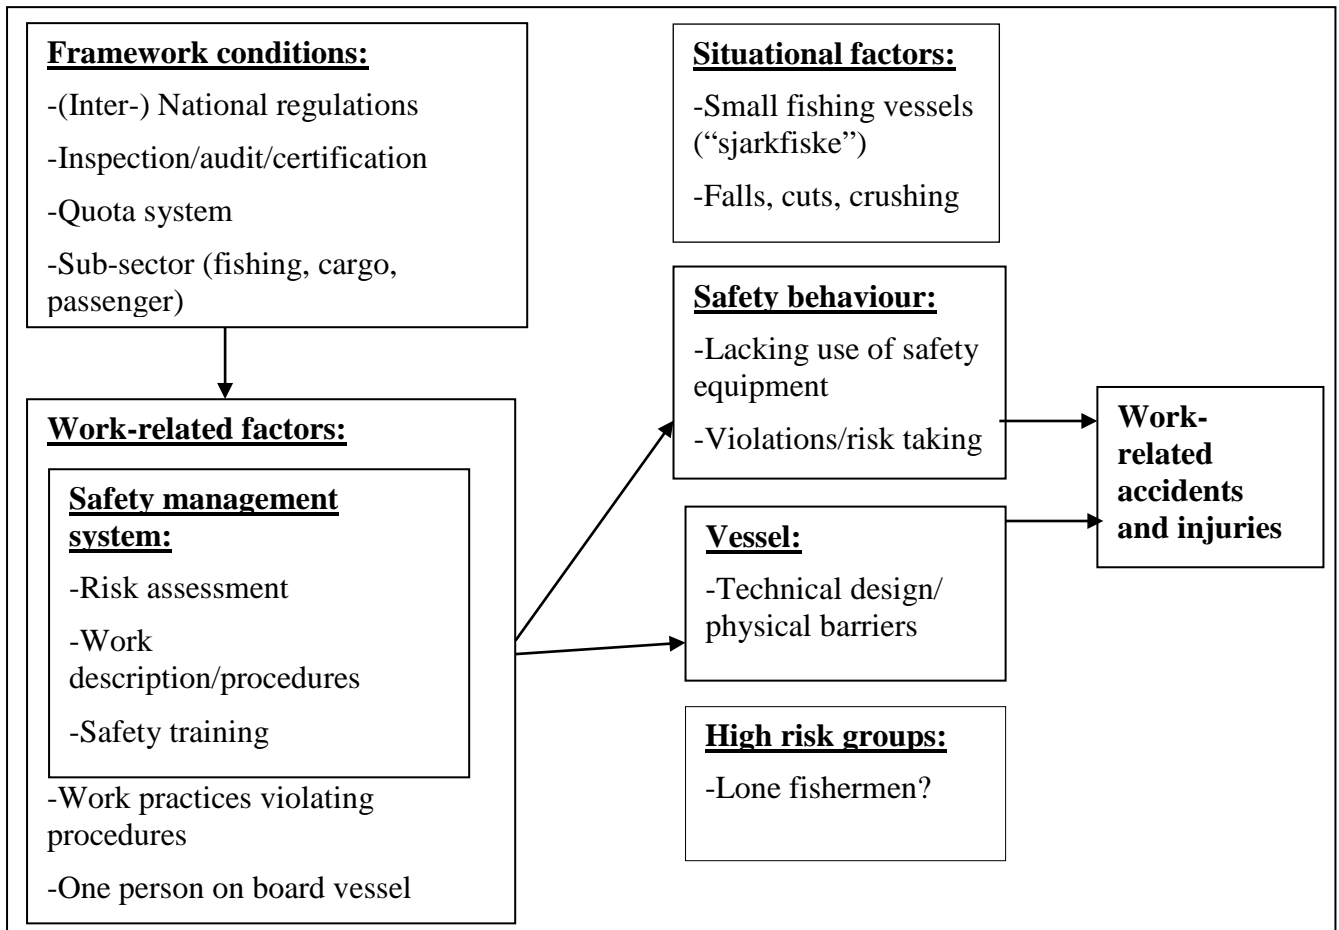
Framework conditions:

-(Inter-) National regulations

-Inspection/audit/certification

-Quota system

-Sub-sector (fishing, cargo, passenger)

Work-related factors:

Safety management system:

-Risk assessment

-Work description/procedures

-Safety training

-Work practices violating procedures

-One person on board vessel

Situational factors:

-Small fishing vessels ("sjarkfiske")

-Falls, cuts, crushing

Safety behaviour:

-Lacking use of safety equipment

-Violations/risk taking

Vessel:

-Technical design/ physical barriers

High risk groups:

-Lone fishermen?

Work-related accidents and injuries